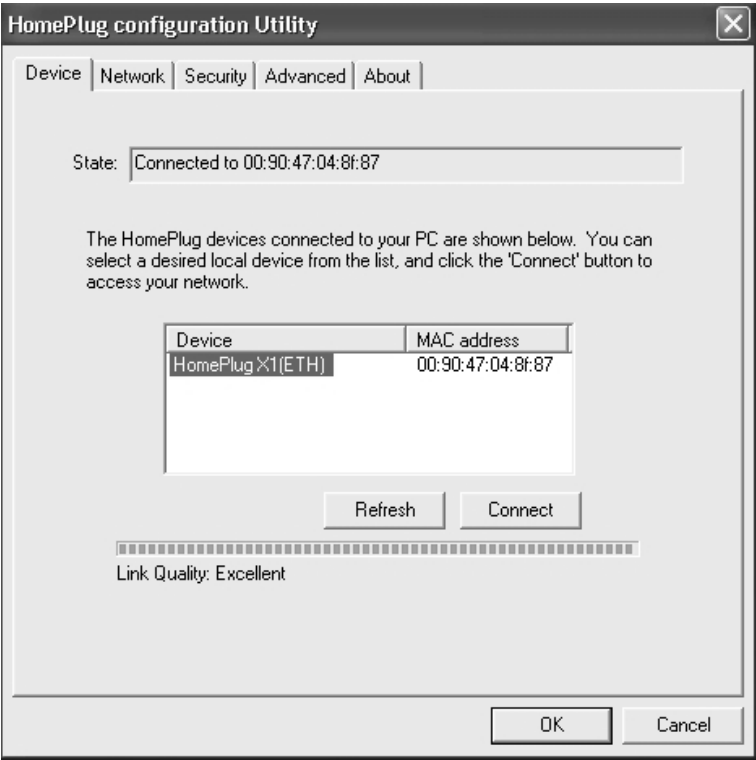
HomePlug configuration Utility

Device | Network | Security | Advanced | About

State: Connected to 00:90:47:04:8f:87

The HomePlug devices connected to your PC are shown below. You can select a desired local device from the list, and click the 'Connect' button to access your network.

| Device | MAC address |
|---|---|
| HomePlug X1(ETH) | 00:90:47:04:8f:87 |

Refresh Connect

Link Quality: Excellent

OK Cancel